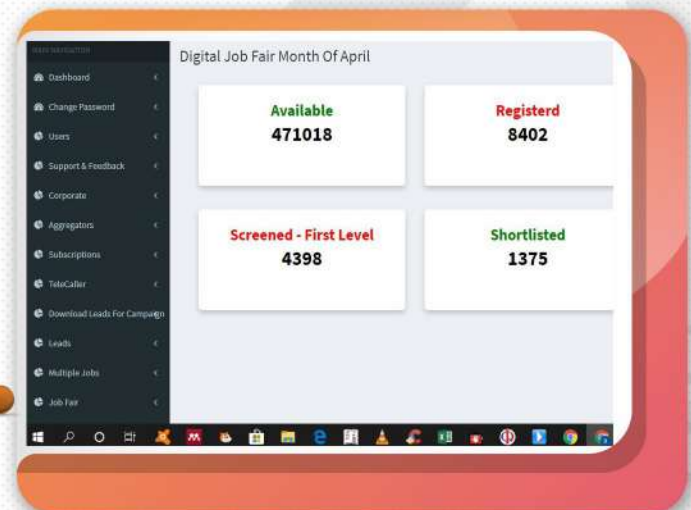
MAIN NAVIGATION
Dashboard
Change Password
Users
Support & Feedback
Corporate
Aggregators
Subscriptions
TeleCaller
Download Leads For Campaign
Leads
Multiple Jobs
Job Fair

Digital Job Fair Month Of April

Available
471018

Registerd
8402

Screened - First Level
4398

Shortlisted
1375